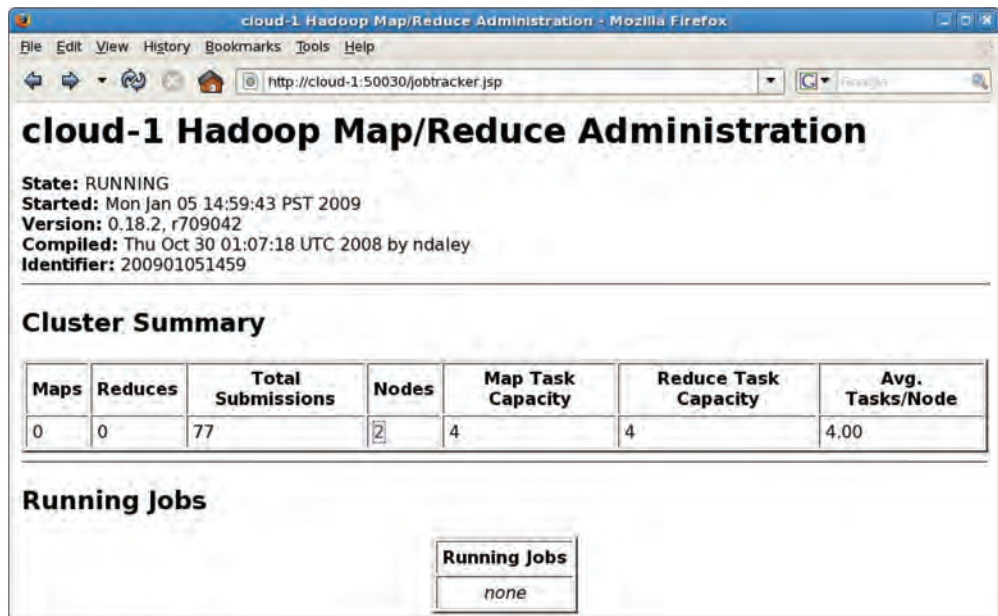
cloud-1 Hadoop Map/Reduce Administration - Mozilla Firefox

File Edit View History Bookmarks Tools Help

http://cloud-1:50030/jobtracker.jsp

Google

# cloud-1 Hadoop Map/Reduce Administration

**State:** RUNNING
**Started:** Mon Jan 05 14:59:43 PST 2009
**Version:** 0.18.2, r709042
**Compiled:** Thu Oct 30 01:07:18 UTC 2008 by ndaley
**Identifier:** 200901051459

## Cluster Summary

| Maps | Reduces | Total Submissions | Nodes | Map Task Capacity | Reduce Task Capacity | Avg. Tasks/Node |
|---|---|---|---|---|---|---|
| 0 | 0 | 77 | 2 | 4 | 4 | 4.00 |

## Running Jobs

| Running Jobs |
|---|
| none |